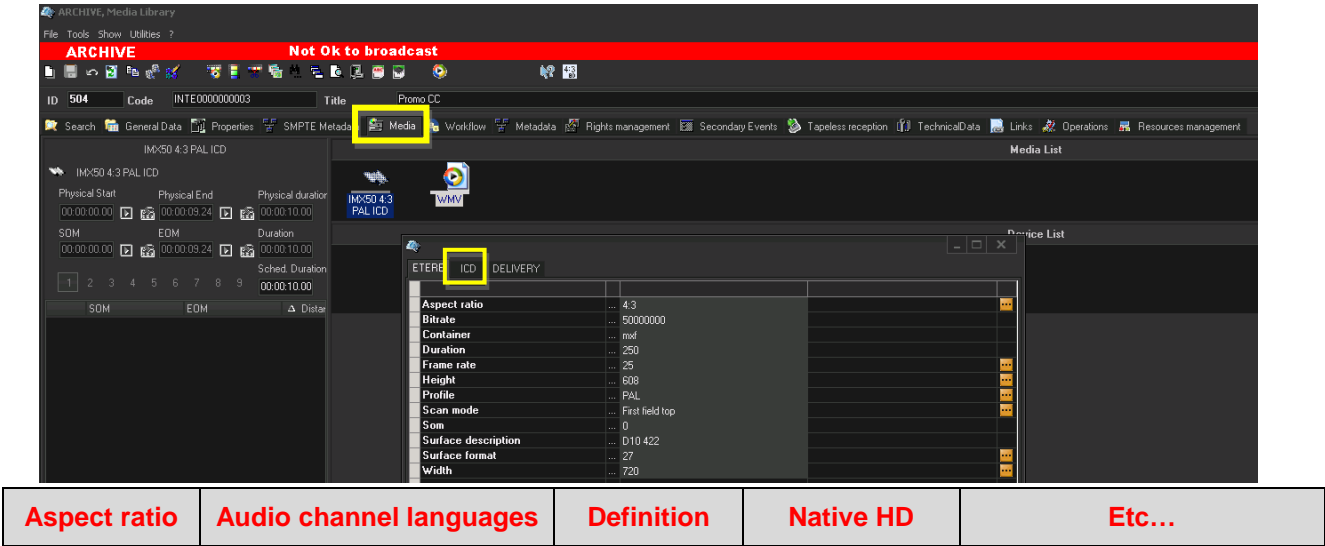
ARCHIVE, Media Library
File Tools Show Utilities ?
ARCHIVE Not Ok to broadcast

ID 504 Code INTE0000000003 Title Promo CC

Search General Data Properties SMPTE Metada Media Workflow Metadata Rights management Secondary Events Tapeless reception TechnicalData Links Operations Resources management

IMX50 4:3 PAL ICD
IMX50 4:3 PAL ICD
Physical Start Physical End Physical duration
00:00:00.00 00:00:09.24 00:00:10.00
SOM EOM Duration
00:00:00.00 00:00:09.24 00:00:10.00
Sched. Duration
1 2 3 4 5 6 7 8 9 00:00:10.00
SOM EOM Distar

Media List
IMX50 4:3 PAL ICD WMV
Device List

ETERE ICD DELIVERY

| | | |
|---|---|---|
| Aspect ratio | ... 4:3 | |
| Bitrate | ... 50000000 | |
| Container | ... mxf | |
| Duration | ... 250 | |
| Frame rate | ... 25 | |
| Height | ... 608 | |
| Profile | ... PAL | |
| Scan mode | ... First field top | |
| Som | ... 0 | |
| Surface description | ... D10 422 | |
| Surface format | ... 27 | |
| Width | ... 720 | |

| Aspect ratio | Audio channel languages | Definition | Native HD | Etc… |
|---|---|---|---|---|